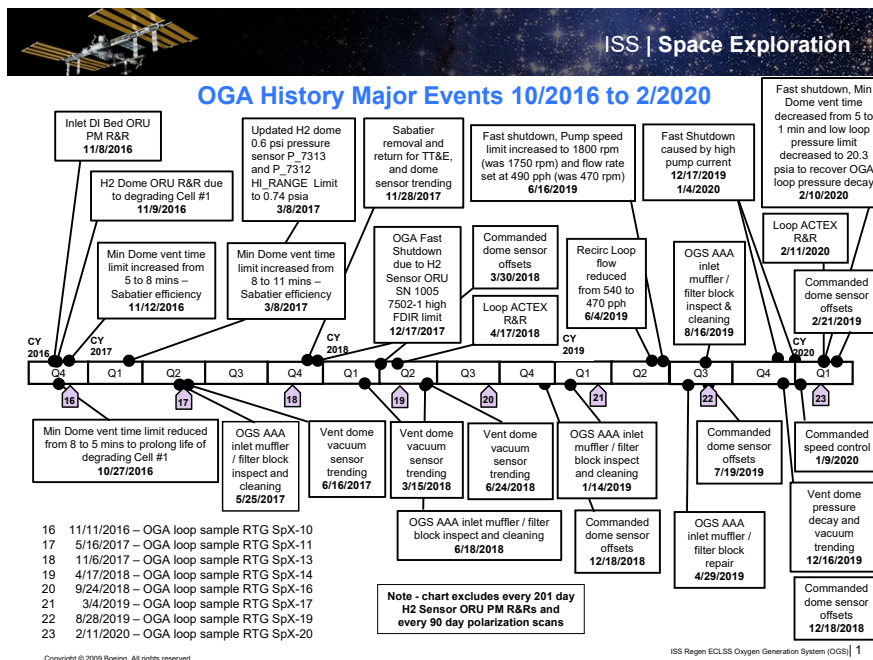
ISS | Space Exploration

OGA History Major Events 10/2016 to 2/2020

Inlet DI Bed ORU PM R&R 11/8/2016

H2 Dome ORU R&R due to degrading Cell #1 11/9/2016

Min Dome vent time limit increased from 5 to 8 mins – Sabatier efficiency 11/12/2016

Updated H2 dome 0.6 psi pressure sensor P_7313 and P_7312 HI_RANGE Limit to 0.74 psia 3/8/2017

Min Dome vent time limit increased from 8 to 11 mins – Sabatier efficiency 3/8/2017

Sabatier removal and return for TT&E, and dome sensor trending 11/28/2017

OGA Fast Shutdown due to H2 Sensor ORU SN 1005 7502-1 high FDIR limit 12/17/2017

Commanded dome sensor offsets 3/30/2018

Loop ACTEX R&R 4/17/2018

Fast shutdown, Pump speed limit increased to 1800 rpm (was 1750 rpm) and flow rate set at 490 pph (was 470 rpm) 6/16/2019

Recirc Loop flow reduced from 540 to 470 pph 6/4/2019

Fast Shutdown caused by high pump current 12/17/2019 1/4/2020

OGS AAA inlet muffler / filter block inspect & cleaning 8/16/2019

Fast shutdown, Min Dome vent time decreased from 5 to 1 min and low loop pressure limit decreased to 20.3 psia to recover OGA loop pressure decay 2/10/2020

Loop ACTEX R&R 2/11/2020

Commanded dome sensor offsets 2/21/2019

CY 2016
CY 2017
CY 2018
CY 2019
CY 2020

Q4 | Q1 | Q2 | Q3 | Q4 | Q1 | Q2 | Q3 | Q4 | Q1 | Q2 | Q3 | Q4 | Q1

16 17 18 19 20 21 22 23

Min Dome vent time limit reduced from 8 to 5 mins to prolong life of degrading Cell #1 10/27/2016

OGS AAA inlet muffler / filter block inspect and cleaning 5/25/2017

Vent dome vacuum sensor trending 6/16/2017

Vent dome vacuum sensor trending 3/15/2018

Vent dome vacuum sensor trending 6/24/2018

OGS AAA inlet muffler / filter block inspect and cleaning 1/14/2019

Commanded dome sensor offsets 7/19/2019

Commanded speed control 1/9/2020

OGS AAA inlet muffler / filter block inspect and cleaning 6/18/2018

Commanded dome sensor offsets 12/18/2018

OGS AAA inlet muffler / filter block repair 4/29/2019

Vent dome pressure decay and vacuum trending 12/16/2019

Commanded dome sensor offsets 12/18/2018

16 11/11/2016 – OGA loop sample RTG SpX-10
17 5/16/2017 – OGA loop sample RTG SpX-11
18 11/6/2017 – OGA loop sample RTG SpX-13
19 4/17/2018 – OGA loop sample RTG SpX-14
20 9/24/2018 – OGA loop sample RTG SpX-16
21 3/4/2019 – OGA loop sample RTG SpX-17
22 8/28/2019 – OGA loop sample RTG SpX-19
23 2/11/2020 – OGA loop sample RTG SpX-20

Note - chart excludes every 201 day H2 Sensor ORU PM R&Rs and every 90 day polarization scans

Copyright © 2009 Boeing. All rights reserved.

ISS Regen ECLSS Oxygen Generation System (OGS) | 1